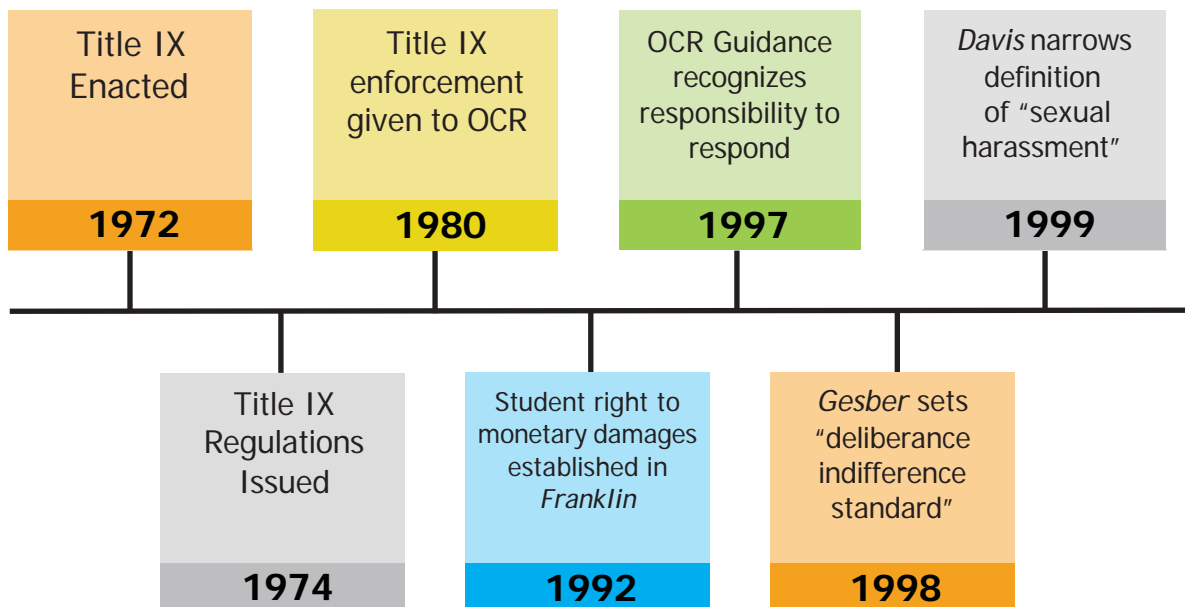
Title IX Enacted

1972

Title IX enforcement given to OCR

1980

OCR Guidance recognizes responsibility to respond

1997

*Davis* narrows definition of "sexual harassment"

1999

Title IX Regulations Issued

1974

Student right to monetary damages established in *Franklin*

1992

*Gesber* sets "deliberance indifference standard"

1998